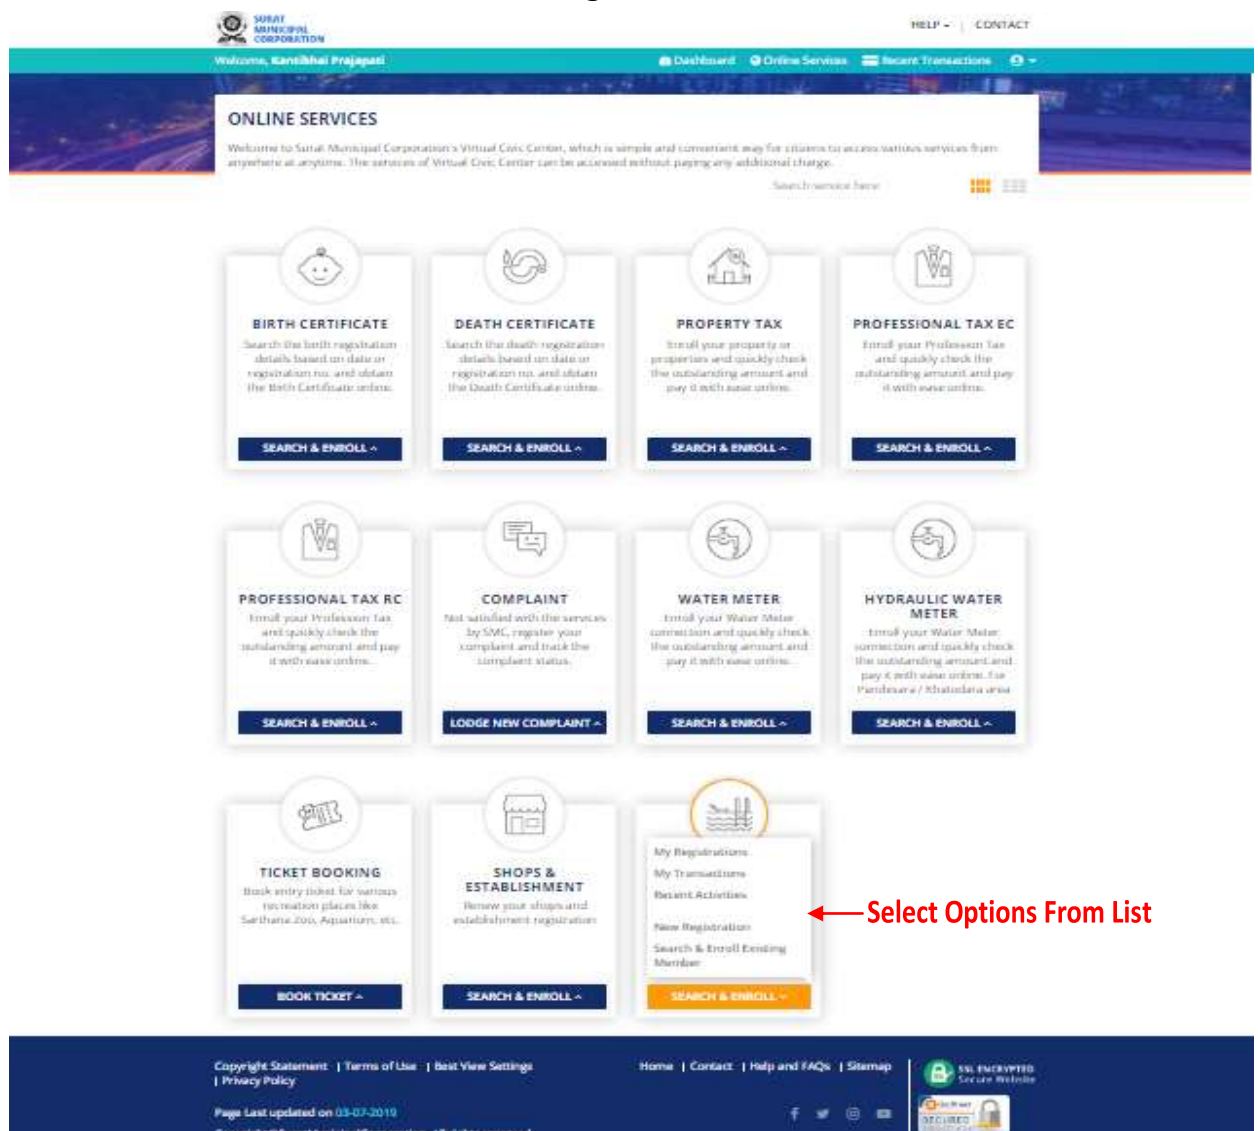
SURAT MUNICIPAL CORPORATION

HELP ▾ | CONTACT

Welcome, Kantibhai Prajapati

Dashboard  Online Services  Recent Transactions

ONLINE SERVICES

Welcome to Surat Municipal Corporation's Virtual Civic Center, which is simple and convenient way for citizens to access various services from anywhere at anytime. The services of Virtual Civic Center can be accessed without paying any additional charge.

Search service here

BIRTH CERTIFICATE
Search the birth registration details based on date or registration no. and obtain the Birth Certificate online.
SEARCH & ENROLL

DEATH CERTIFICATE
Search the death registration details based on date or registration no. and obtain the Death Certificate online.
SEARCH & ENROLL

PROPERTY TAX
Enroll your property or properties and quickly check the outstanding amount and pay it with ease online.
SEARCH & ENROLL

PROFESSIONAL TAX EC
Enroll your Profession Tax and quickly check the outstanding amount and pay it with ease online.
SEARCH & ENROLL

PROFESSIONAL TAX RC
Enroll your Profession Tax and quickly check the outstanding amount and pay it with ease online.
SEARCH & ENROLL

COMPLAINT
Not satisfied with the services by SMC, register your complaint and track the complaint status.
LODGE NEW COMPLAINT

WATER METER
Enroll your Water Meter connection and quickly check the outstanding amount and pay it with ease online.
SEARCH & ENROLL

HYDRAULIC WATER METER
Enroll your Water Meter connection and quickly check the outstanding amount and pay it with ease online. For Pandesara / Khatodara area
SEARCH & ENROLL

TICKET BOOKING
Book entry ticket for various recreation places like Sarthana Zoo, Aquarium, etc.
BOOK TICKET

SHOPS & ESTABLISHMENT
Renew your shops and establishment registration
SEARCH & ENROLL

My Registrations
My Transactions
Recent Activities
New Registration
Search & Enroll Existing Member
SEARCH & ENROLL

Select Options From List

Copyright Statement | Terms of Use | Best View Settings | Privacy Policy

Home | Contact | Help and FAQs | Sitemap

SSL ENCRYPTED Secure Website

Page Last updated on 03-07-2019

SECURED